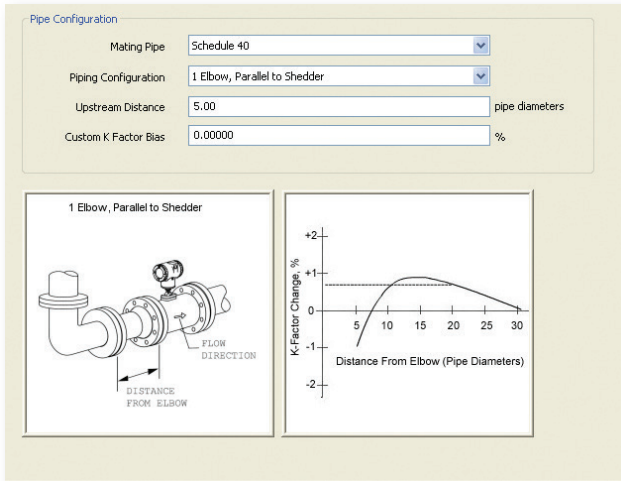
Pipe Configuration

Mating Pipe Schedule 40

Piping Configuration 1 Elbow, Parallel to Shedder

Upstream Distance 5.00 pipe diameters

Custom K Factor Bias 0.00000 %

1 Elbow, Parallel to Shedder

FLOW DIRECTION

DISTANCE FROM ELBOW

K-Factor Change, %

+2
+1
0
-1
-2

5 10 15 20 25 30

Distance From Elbow (Pipe Diameters)